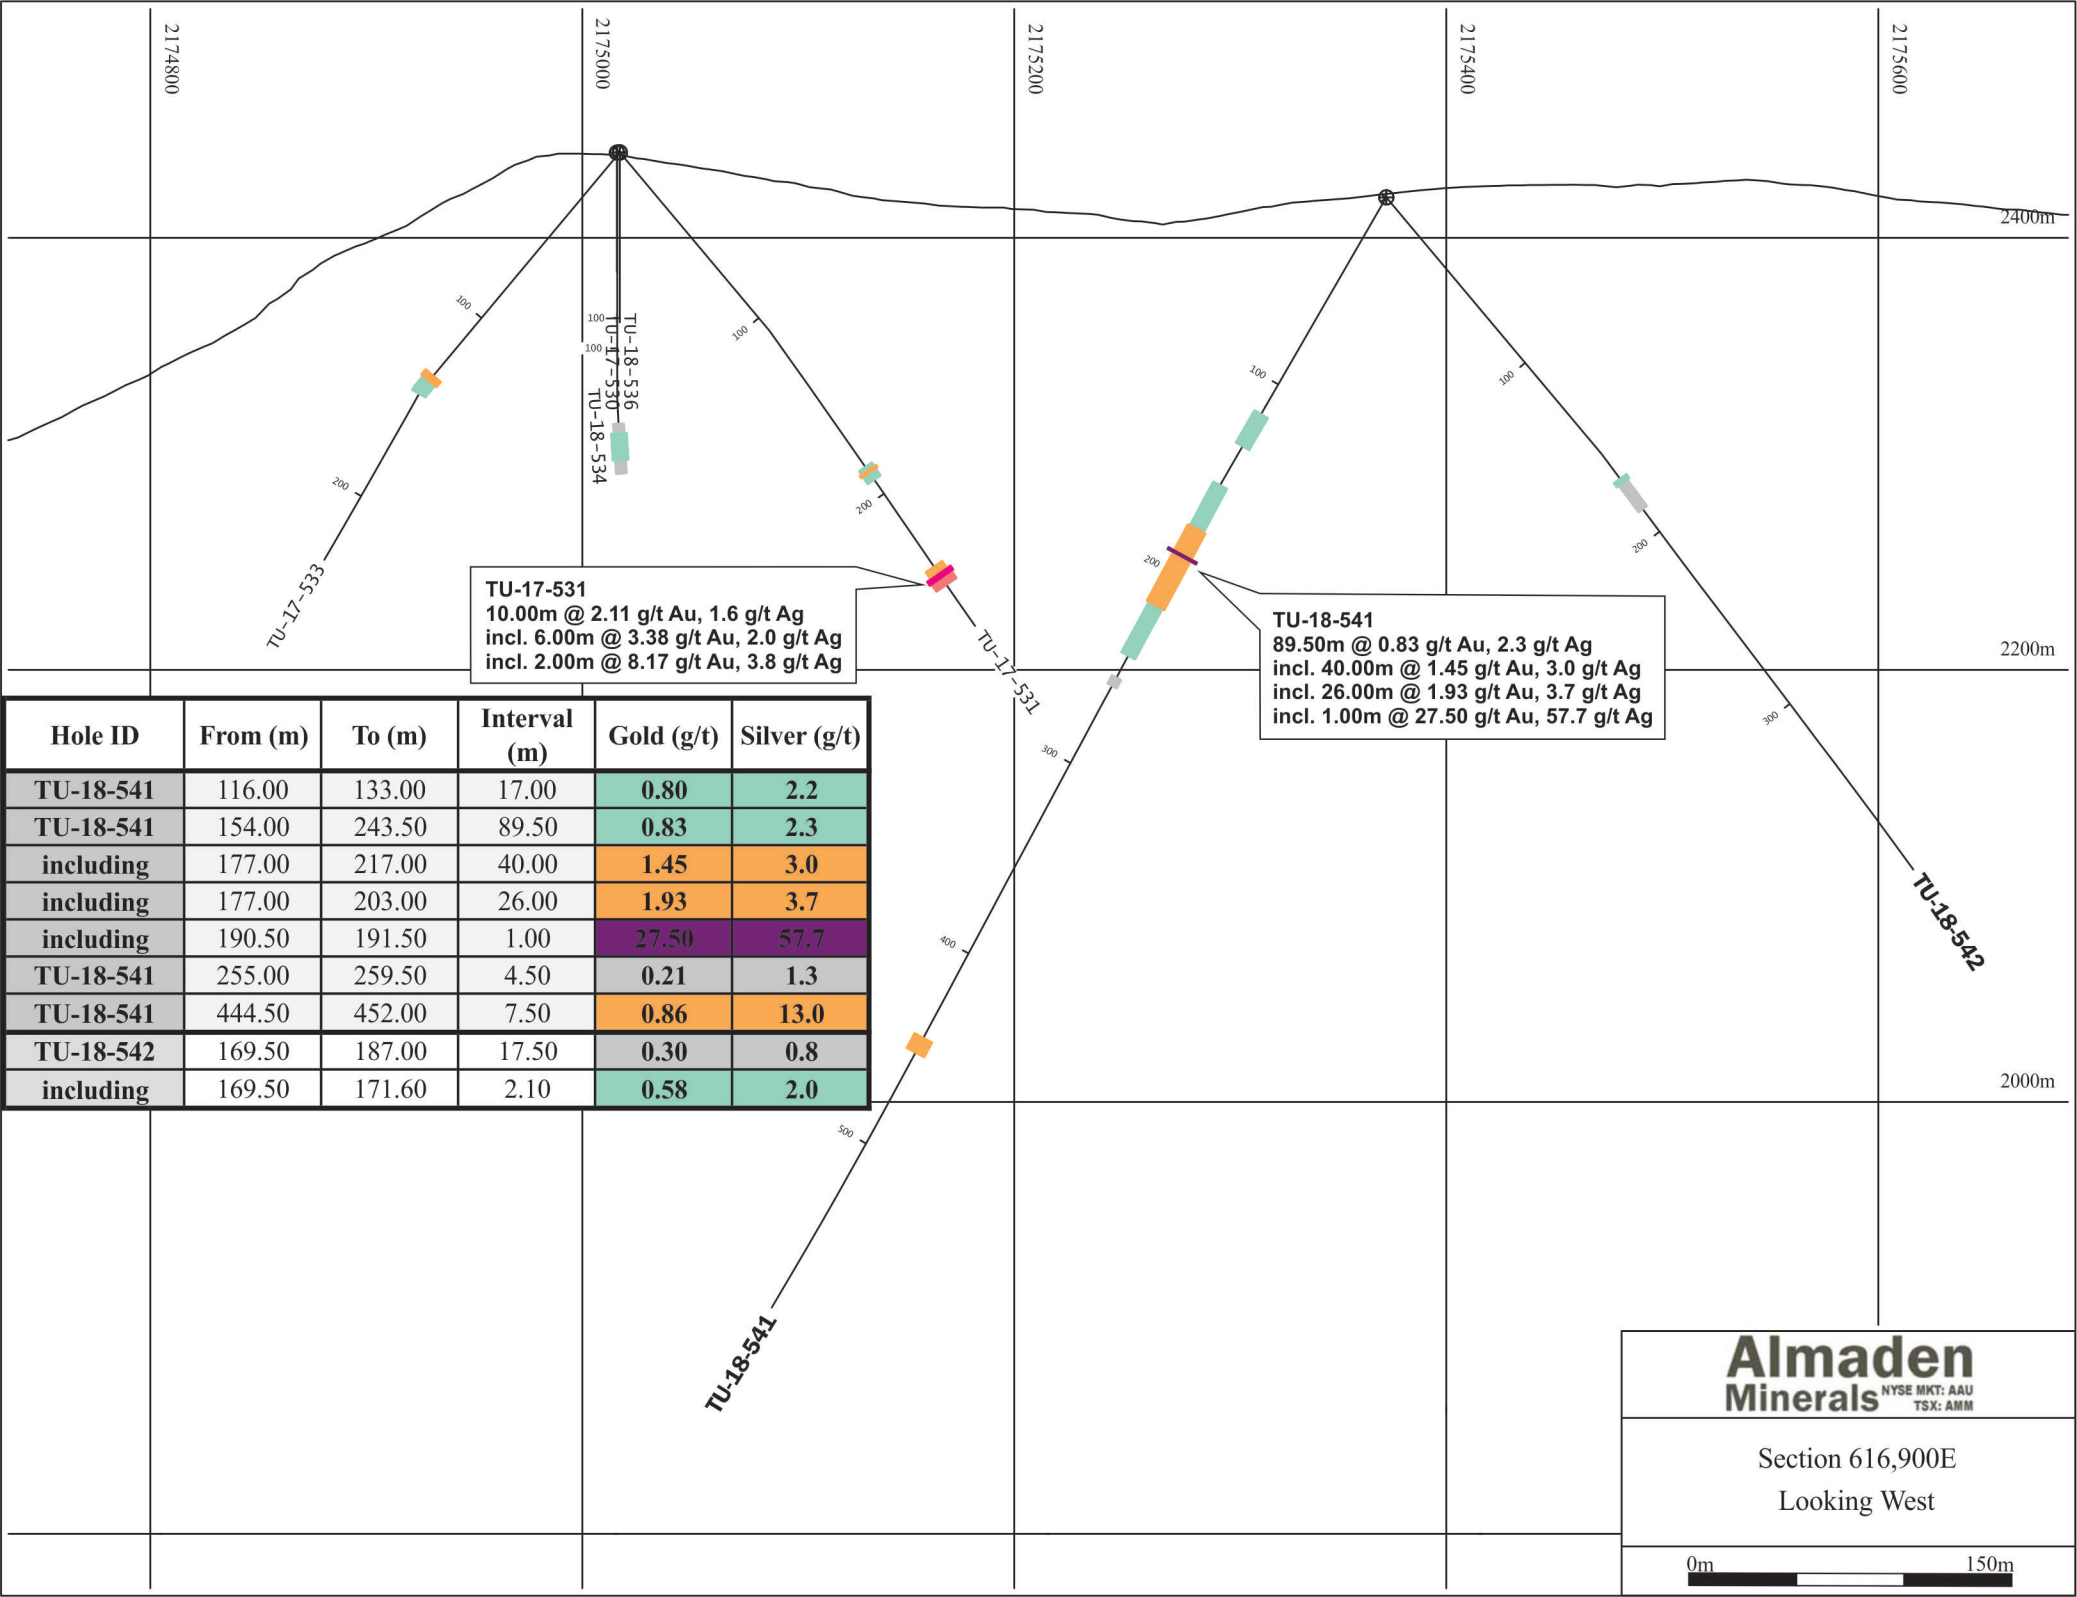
2174800
2175000
2175200
2175400
2175600

2400m
2200m
2000m

100
200
TU-17-533

100
100
TU-18-536
TU-17-530
TU-18-534

100
200
TU-17-531

100
200
300
400
500
TU-18-541

100
200
300
TU-18-542

TU-17-531
10.00m @ 2.11 g/t Au, 1.6 g/t Ag
incl. 6.00m @ 3.38 g/t Au, 2.0 g/t Ag
incl. 2.00m @ 8.17 g/t Au, 3.8 g/t Ag

TU-18-541
89.50m @ 0.83 g/t Au, 2.3 g/t Ag
incl. 40.00m @ 1.45 g/t Au, 3.0 g/t Ag
incl. 26.00m @ 1.93 g/t Au, 3.7 g/t Ag
incl. 1.00m @ 27.50 g/t Au, 57.7 g/t Ag

| Hole ID | From (m) | To (m) | Interval (m) | Gold (g/t) | Silver (g/t) |
|---|---|---|---|---|---|
| TU-18-541 | 116.00 | 133.00 | 17.00 | 0.80 | 2.2 |
| TU-18-541 | 154.00 | 243.50 | 89.50 | 0.83 | 2.3 |
| including | 177.00 | 217.00 | 40.00 | 1.45 | 3.0 |
| including | 177.00 | 203.00 | 26.00 | 1.93 | 3.7 |
| including | 190.50 | 191.50 | 1.00 | 27.50 | 57.7 |
| TU-18-541 | 255.00 | 259.50 | 4.50 | 0.21 | 1.3 |
| TU-18-541 | 444.50 | 452.00 | 7.50 | 0.86 | 13.0 |
| TU-18-542 | 169.50 | 187.00 | 17.50 | 0.30 | 0.8 |
| including | 169.50 | 171.60 | 2.10 | 0.58 | 2.0 |

Almaden Minerals NYSE MKT: AAU TSX: AMM

Section 616,900E
Looking West

0m 150m